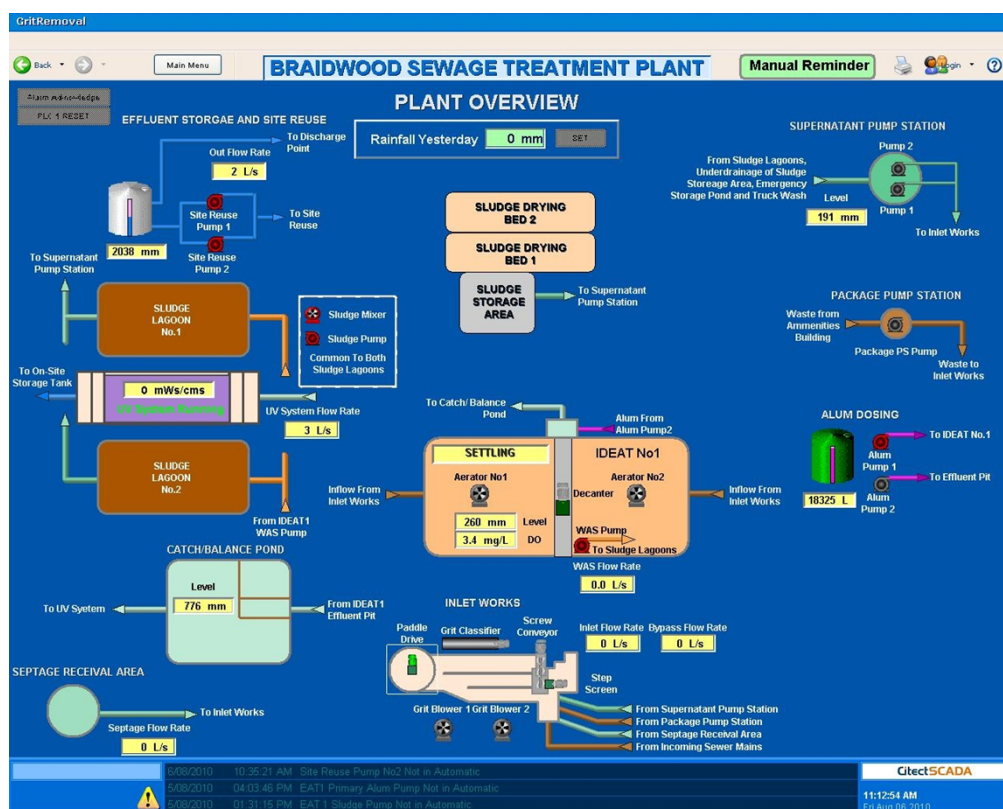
GritRemoval

Back

Main Menu

BRAIDWOOD SEWAGE TREATMENT PLANT

Manual Reminder

Login

Alarm acknowledge

PLC 1 RESET

PLANT OVERVIEW

EFFLUENT STORGAE AND SITE REUSE

Rainfall Yesterday 0 mm SET

SUPERNATANT PUMP STATION

To Discharge Point

Out Flow Rate

2 L/s

Site Reuse Pump 1

To Site Reuse

2038 mm

Site Reuse Pump 2

To Supernatant Pump Station

Pump 2

From Sludge Lagoons, Underdrainage of Sludge Storeage Area, Emergency Storage Pond and Truck Wash

Level

191 mm

Pump 1

To Inlet Works

SLUDGE DRYING BED 2

SLUDGE DRYING BED 1

SLUDGE STORAGE AREA

To Supernatant Pump Station

SLUDGE LAGOON No.1

Sludge Mixer

Sludge Pump

Common To Both Sludge Lagoons

PACKAGE PUMP STATION

Waste from Ammenities Building

Package PS Pump

Waste to Inlet Works

To On-Site Storage Tank

0 mWs/cms

UV System Running

UV System Flow Rate

3 L/s

To Catch/ Balance Pond

Alum From Alum Pump2

ALUM DOSING

To IDEAT No.1

Alum Pump 1

To Effluent Pit

18325 L

Alum Pump 2

SLUDGE LAGOON No.2

SETTLING

IDEAT No1

Aerator No1

Aerator No2

Inflow From Inlet Works

Decanter

Inflow From Inlet Works

260 mm Level

3.4 mg/L DO

WAS Pump

To Sludge Lagoons

From IDEAT1 WAS Pump

WAS Flow Rate

0.0 L/s

CATCH/BALANCE POND

Level

776 mm

To UV Syetem

From IDEAT1 Effluent Pit

INLET WORKS

Paddle Drive

Grit Classifier

Screw Conveyor

Inlet Flow Rate

Bypass Flow Rate

0 L/s

0 L/s

SEPTAGE RECEIVAL AREA

Step Screen

To Inlet Works

Septage Flow Rate

0 L/s

Grit Blower 1

Grit Blower 2

From Supernatant Pump Station

From Package Pump Station

From Septage Receival Area

From Incoming Sewer Mains

6/08/2010 10:35:21 AM Site Reuse Pump No2 Not in Automatic

5/08/2010 04:03:46 PM EAT1 Primary Alum Pump Not in Automatic

5/08/2010 01:31:15 PM EAT 1 Sludge Pump Not in Automatic

CitectSCADA

11:12:54 AM

Fri Aug 06 2010